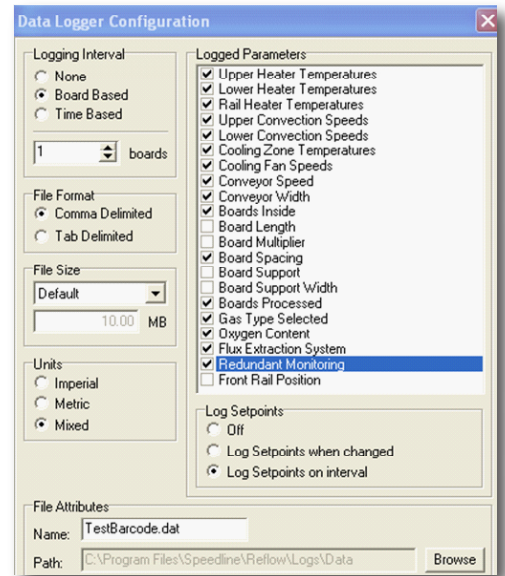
Data Logger Configuration

Logging Interval
None
Board Based
Time Based
1 boards

File Format
Comma Delimited
Tab Delimited

File Size
Default
10.00 MB

Units
Imperial
Metric
Mixed

Logged Parameters
Upper Heater Temperatures
Lower Heater Temperatures
Rail Heater Temperatures
Upper Convection Speeds
Lower Convection Speeds
Cooling Zone Temperatures
Cooling Fan Speeds
Conveyor Speed
Conveyor Width
Boards Inside
Board Length
Board Multiplier
Board Spacing
Board Support
Board Support Width
Boards Processed
Gas Type Selected
Oxygen Content
Flux Extraction System
Redundant Monitoring
Front Rail Position

Log Setpoints
Off
Log Setpoints when changed
Log Setpoints on interval

File Attributes
Name: TestBarcode.dat
Path: C:\Program Files\Speedline\Reflow\Logs\Data
Browse